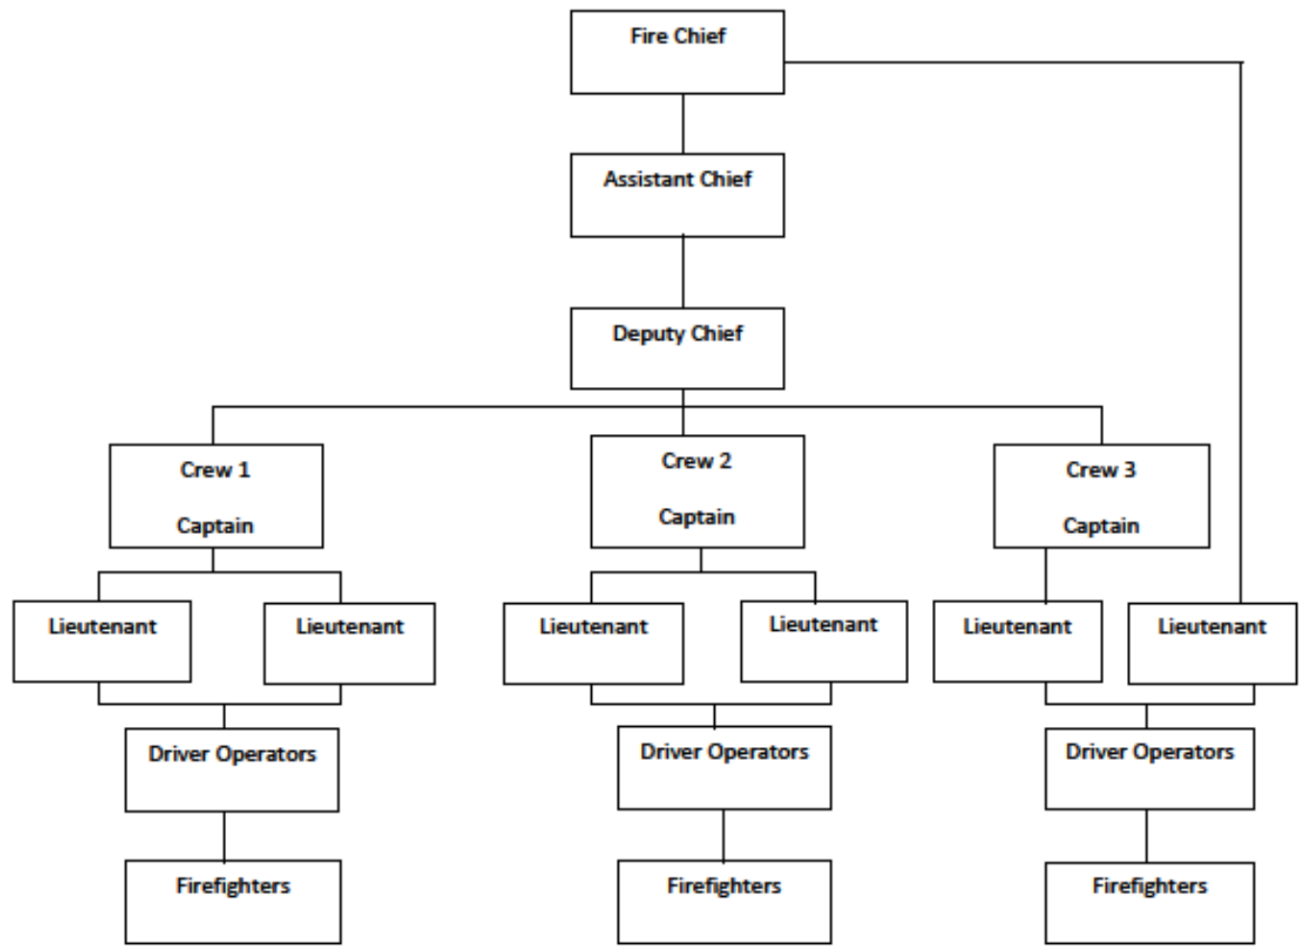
Fire Chief

Assistant Chief

Deputy Chief

Crew 1

Captain

Crew 2

Captain

Crew 3

Captain

Lieutenant

Lieutenant

Lieutenant

Lieutenant

Lieutenant

Lieutenant

Driver Operators

Driver Operators

Driver Operators

Firefighters

Firefighters

Firefighters